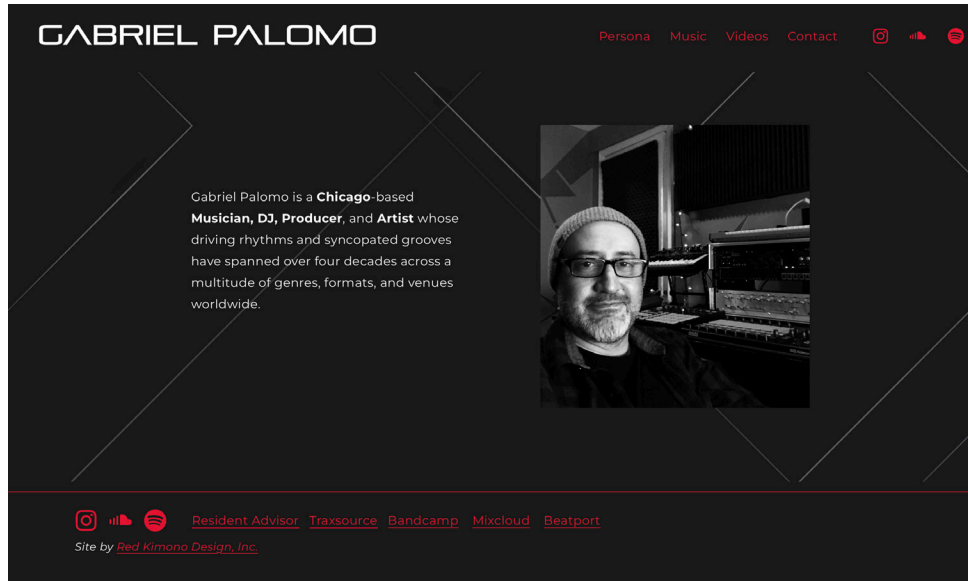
GABRIEL PALOMO

Persona Music Videos Contact

Gabriel Palomo is a **Chicago**-based **Musician, DJ, Producer**, and **Artist** whose driving rhythms and syncopated grooves have spanned over four decades across a multitude of genres, formats, and venues worldwide.

Resident Advisor Traxsource Bandcamp Mixcloud Beatport

Site by Red Kimono Design, Inc.